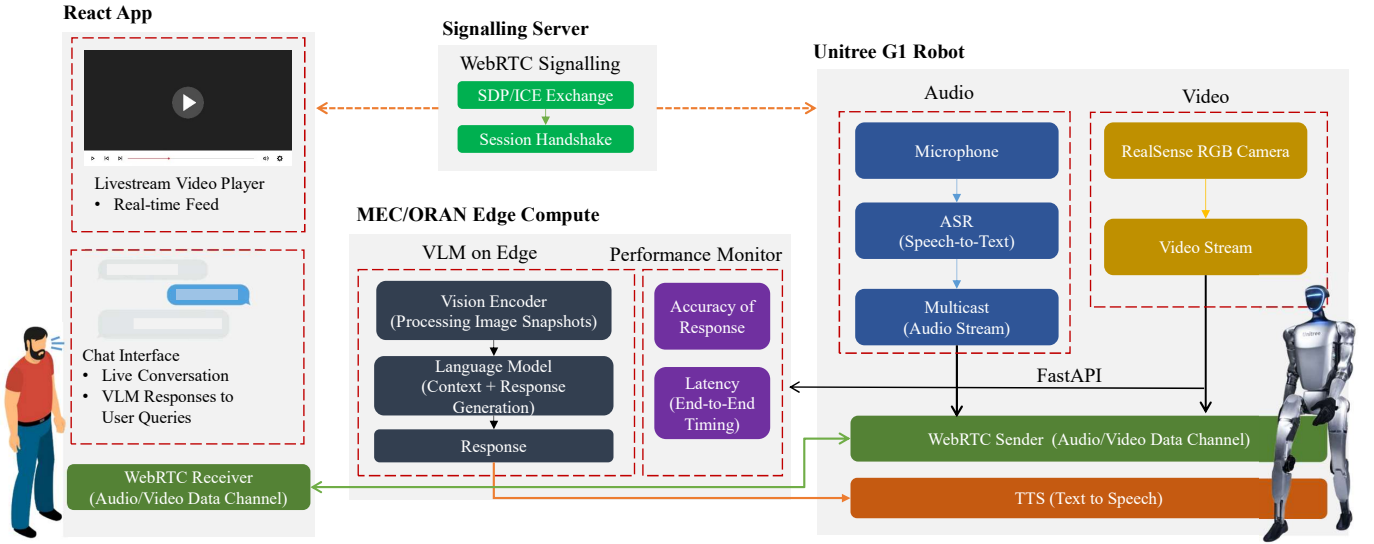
React App

Livestream Video Player
• Real-time Feed

Chat Interface
• Live Conversation
• VLM Responses to User Queries

WebRTC Receiver
(Audio/Video Data Channel)

Signalling Server

WebRTC Signalling
SDP/ICE Exchange
Session Handshake

MEC/ORAN Edge Compute

VLM on Edge
Vision Encoder
(Processing Image Snapshots)
Language Model
(Context + Response Generation)
Response

Performance Monitor
Accuracy of Response
Latency
(End-to-End Timing)

Unitree G1 Robot

Audio
Microphone
ASR
(Speech-to-Text)
Multicast
(Audio Stream)

Video
RealSense RGB Camera
Video Stream

FastAPI

WebRTC Sender (Audio/Video Data Channel)

TTS (Text to Speech)